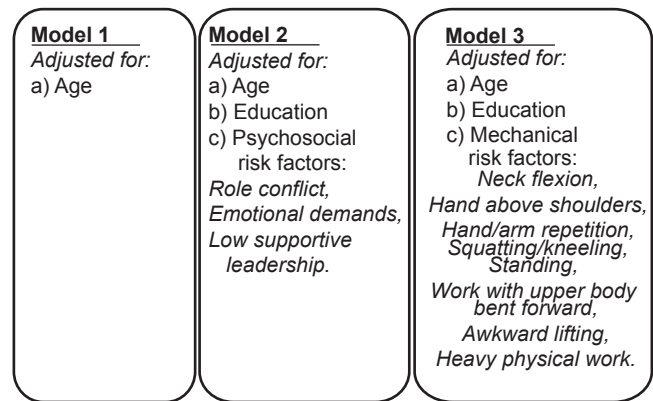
Model 1
Adjusted for:
a) Age

Model 2
Adjusted for:
a) Age
b) Education
c) Psychosocial risk factors:
Role conflict,
Emotional demands,
Low supportive leadership.

Model 3
Adjusted for:
a) Age
b) Education
c) Mechanical risk factors:
Neck flexion,
Hand above shoulders,
Hand/arm repetition,
Squatting/kneeling,
Standing,
Work with upper body bent forward,
Awkward lifting,
Heavy physical work.